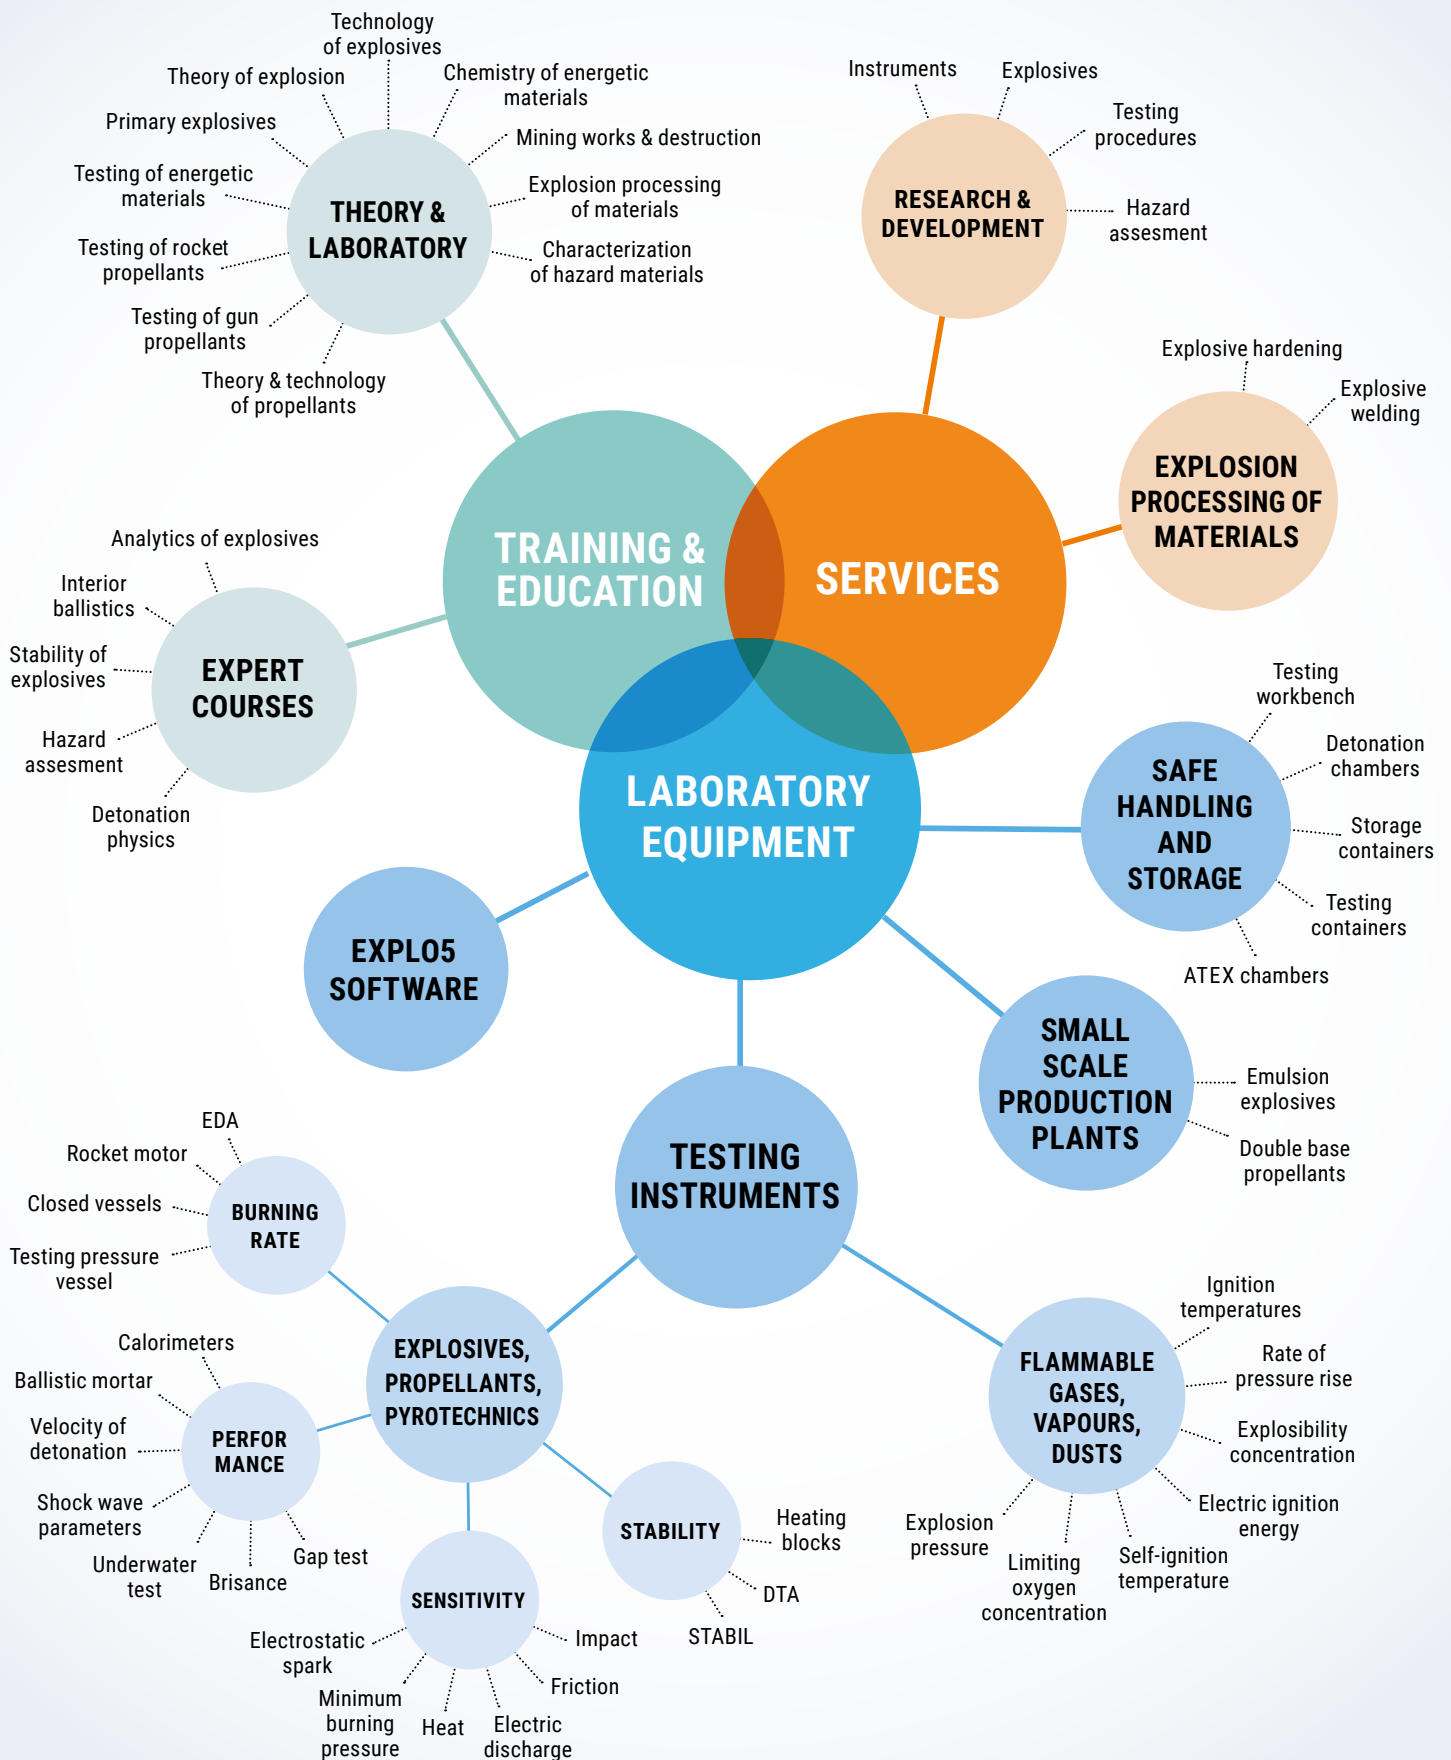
Technology of explosives
Theory of explosion
Chemistry of energetic materials
Primary explosives
Mining works & destruction
Testing of energetic materials
Explosion processing of materials
THEORY & LABORATORY
Testing of rocket propellants
Characterization of hazard materials
Testing of gun propellants
Theory & technology of propellants

Instruments
Explosives
Testing procedures
RESEARCH & DEVELOPMENT
Hazard assesment

Explosive hardening
Explosive welding
EXPLOSION PROCESSING OF MATERIALS

TRAINING & EDUCATION
SERVICES
LABORATORY EQUIPMENT

Analytics of explosives
Interior ballistics
Stability of explosives
EXPERT COURSES
Hazard assesment
Detonation physics

Testing workbench
Detonation chambers
SAFE HANDLING AND STORAGE
Storage containers
Testing containers
ATEX chambers

EXPLO5 SOFTWARE

SMALL SCALE PRODUCTION PLANTS
Emulsion explosives
Double base propellants

TESTING INSTRUMENTS

EDA
Rocket motor
Closed vessels
BURNING RATE
Testing pressure vessel

Calorimeters
Ballistic mortar
Velocity of detonation
PERFOR MANCE
Shock wave parameters
Underwater test
Brisance
Gap test

EXPLOSIVES, PROPELLANTS, PYROTECHNICS

STABILITY
Heating blocks
DTA
STABIL

SENSITIVITY
Electrostatic spark
Impact
Friction
Minimum burning pressure
Heat
Electric discharge

Ignition temperatures
Rate of pressure rise
FLAMMABLE GASES, VAPOURS, DUSTS
Explosibility concentration
Electric ignition energy
Explosion pressure
Limiting oxygen concentration
Self-ignition temperature